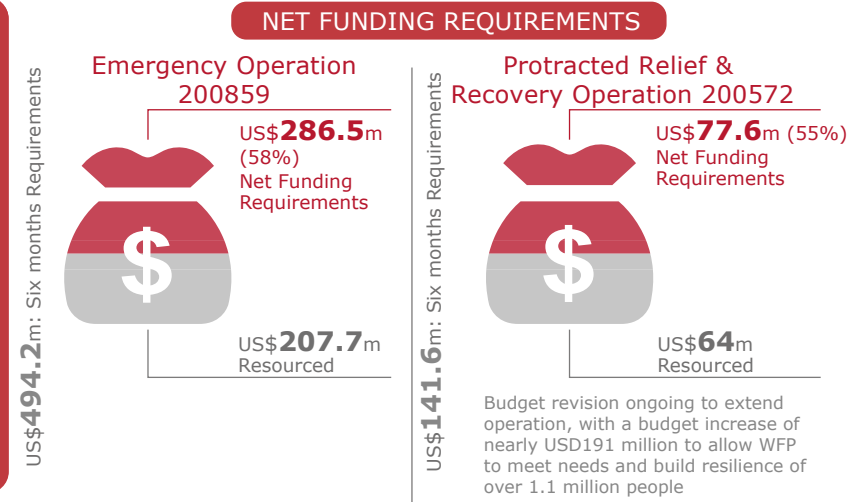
NET FUNDING REQUIREMENTS

US$494.2m: Six months Requirements

Emergency Operation 200859

US$286.5m (58%) Net Funding Requirements

$

US$207.7m Resourced

US$141.6m: Six months Requirements

Protracted Relief & Recovery Operation 200572

US$77.6m (55%) Net Funding Requirements

$

US$64m Resourced

Budget revision ongoing to extend operation, with a budget increase of nearly USD191 million to allow WFP to meet needs and build resilience of over 1.1 million people